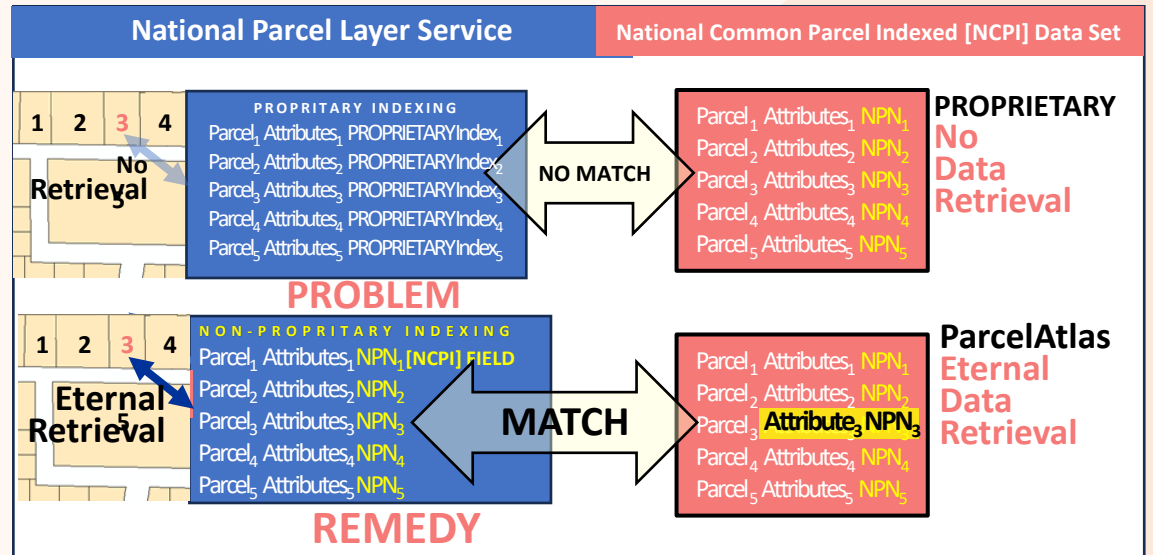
National Parcel Layer Service

National Common Parcel Indexed [NCPI] Data Set

1 2 3 4

No Retrieval 5

PROPRIETARY INDEXING

$Parcel_1$ $Attributes_1$ $PROPRIETARYIndex_1$
$Parcel_2$ $Attributes_2$ $PROPRIETARYIndex_2$
$Parcel_3$ $Attributes_3$ $PROPRIETARYIndex_3$
$Parcel_4$ $Attributes_4$ $PROPRIETARYIndex_4$
$Parcel_5$ $Attributes_5$ $PROPRIETARYIndex_5$

NO MATCH

$Parcel_1$ $Attributes_1$ $NPN_1$
$Parcel_2$ $Attributes_2$ $NPN_2$
$Parcel_3$ $Attributes_3$ $NPN_3$
$Parcel_4$ $Attributes_4$ $NPN_4$
$Parcel_5$ $Attributes_5$ $NPN_5$

PROPRIETARY
No
Data
Retrieval

PROBLEM

1 2 3 4

Eternal Retrieval 5

NON-PROPRIETARY INDEXING

$Parcel_1$ $Attributes_1$ $NPN_1$ [NCPI] FIELD
$Parcel_2$ $Attributes_2$ $NPN_2$
$Parcel_3$ $Attributes_3$ $NPN_3$
$Parcel_4$ $Attributes_4$ $NPN_4$
$Parcel_5$ $Attributes_5$ $NPN_5$

MATCH

$Parcel_1$ $Attributes_1$ $NPN_1$
$Parcel_2$ $Attributes_2$ $NPN_2$
$Parcel_3$ $Attribute_3$ $NPN_3$
$Parcel_4$ $Attributes_4$ $NPN_4$
$Parcel_5$ $Attributes_5$ $NPN_5$

ParcelAtlas
Eternal
Data
Retrieval

REMEDY